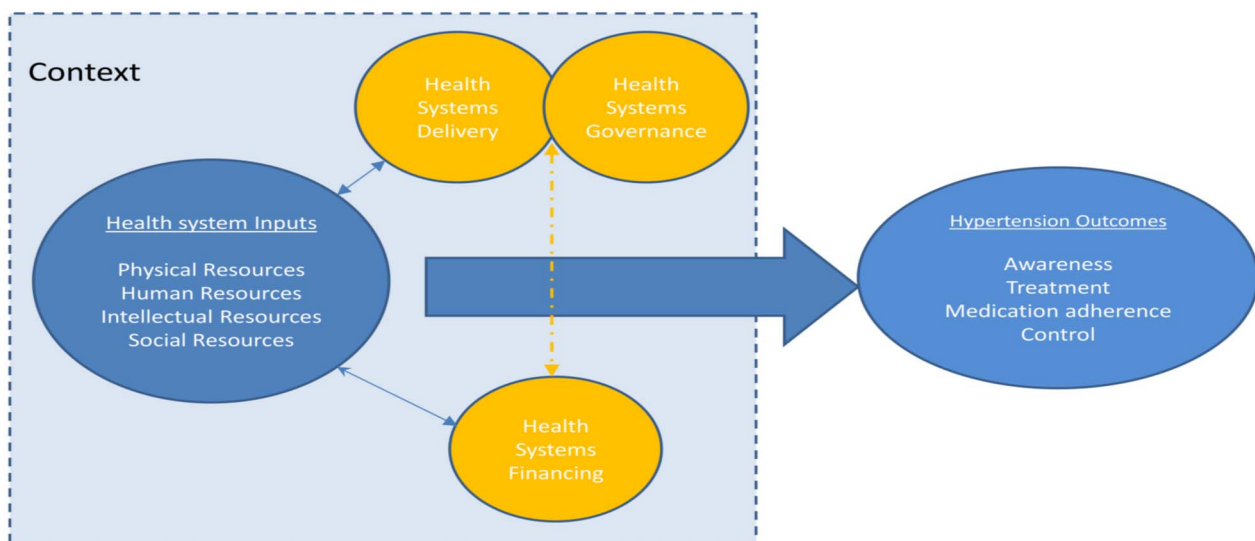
Context

Health Systems Delivery

Health Systems Governance

Health system Inputs

Physical Resources
Human Resources
Intellectual Resources
Social Resources

Health Systems Financing

Hypertension Outcomes

Awareness
Treatment
Medication adherence
Control